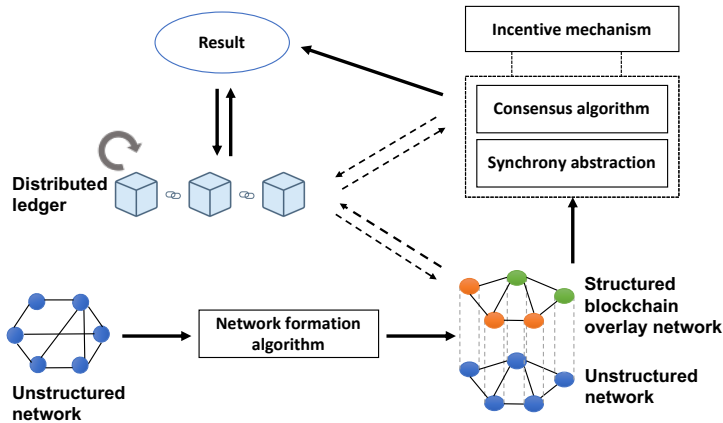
Result

Incentive mechanism

Consensus algorithm

Synchrony abstraction

Distributed ledger

Structured blockchain overlay network

Unstructured network

Network formation algorithm

Unstructured network